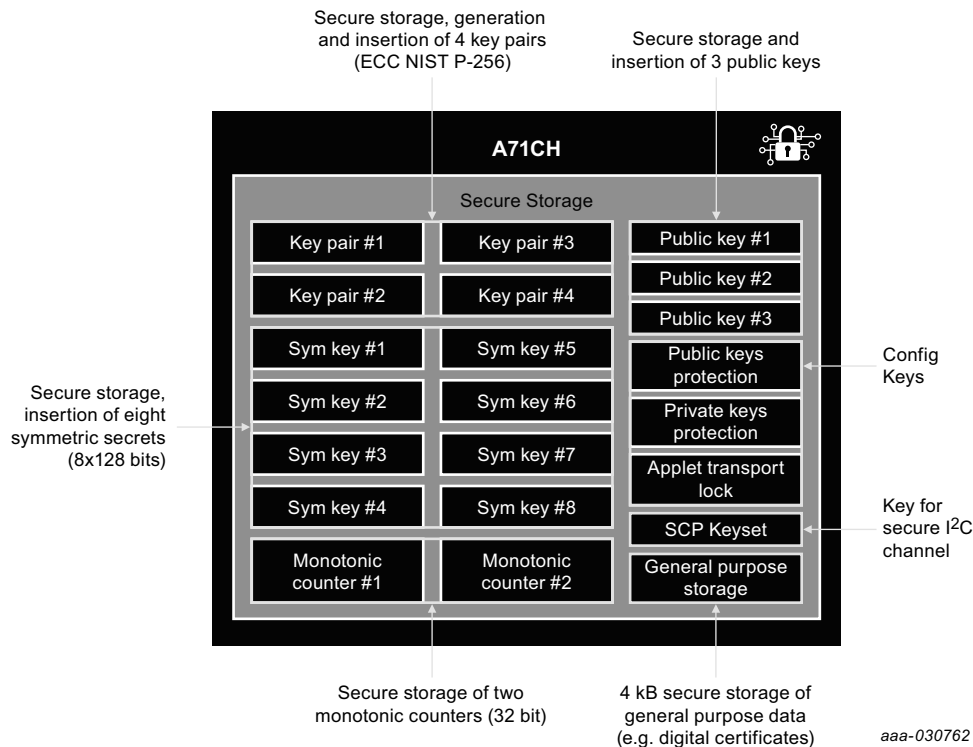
Secure storage, generation and insertion of 4 key pairs (ECC NIST P-256)

Secure storage and insertion of 3 public keys

A71CH

Secure Storage

Key pair #1

Key pair #3

Key pair #2

Key pair #4

Public key #1

Public key #2

Public key #3

Sym key #1

Sym key #5

Sym key #2

Sym key #6

Sym key #3

Sym key #7

Sym key #4

Sym key #8

Public keys protection

Private keys protection

Applet transport lock

SCP Keyset

Monotonic counter #1

Monotonic counter #2

General purpose storage

Secure storage, insertion of eight symmetric secrets (8x128 bits)

Config Keys

Key for secure I$^2$C channel

Secure storage of two monotonic counters (32 bit)

4 kB secure storage of general purpose data (e.g. digital certificates)

aaa-030762